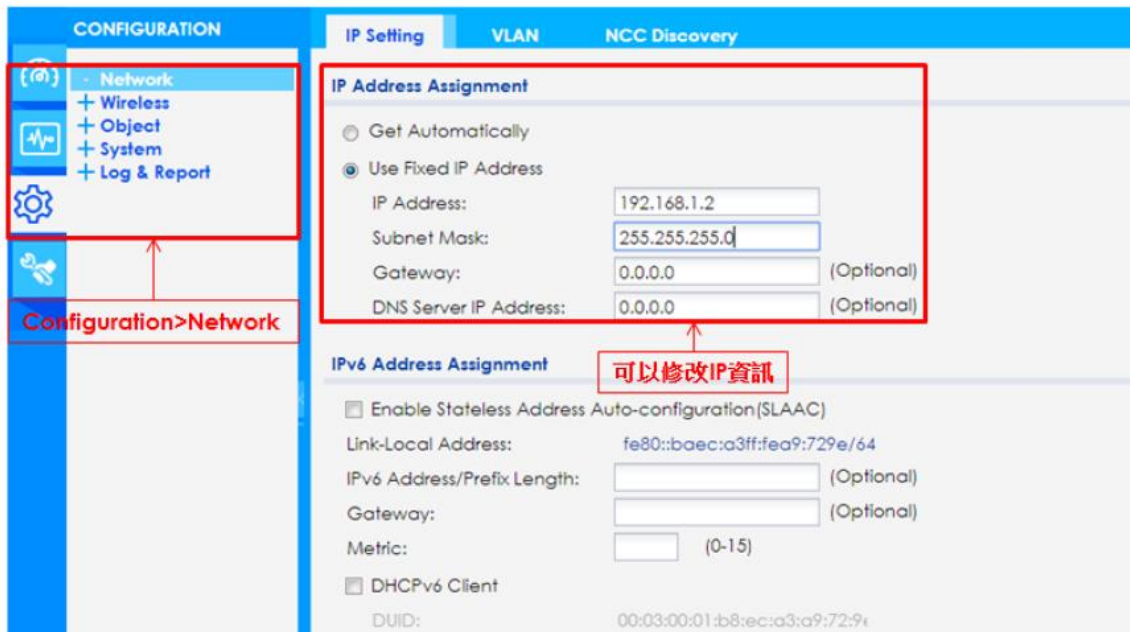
CONFIGURATION

- Network
+ Wireless
+ Object
+ System
+ Log & Report

Configuration>Network

IP Setting | VLAN | NCC Discovery

IP Address Assignment

Get Automatically

Use Fixed IP Address

IP Address: 192.168.1.2

Subnet Mask: 255.255.255.0

Gateway: 0.0.0.0 (Optional)

DNS Server IP Address: 0.0.0.0 (Optional)

可以修改IP資訊

IPv6 Address Assignment

Enable Stateless Address Auto-configuration(SLAAC)

Link-Local Address: fe80::baec:a3ff:fea9:729e/64

IPv6 Address/Prefix Length: (Optional)

Gateway: (Optional)

Metric: (0-15)

DHCPv6 Client

DUID: 00:03:00:01:b8:ec:a3:a9:72:9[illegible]